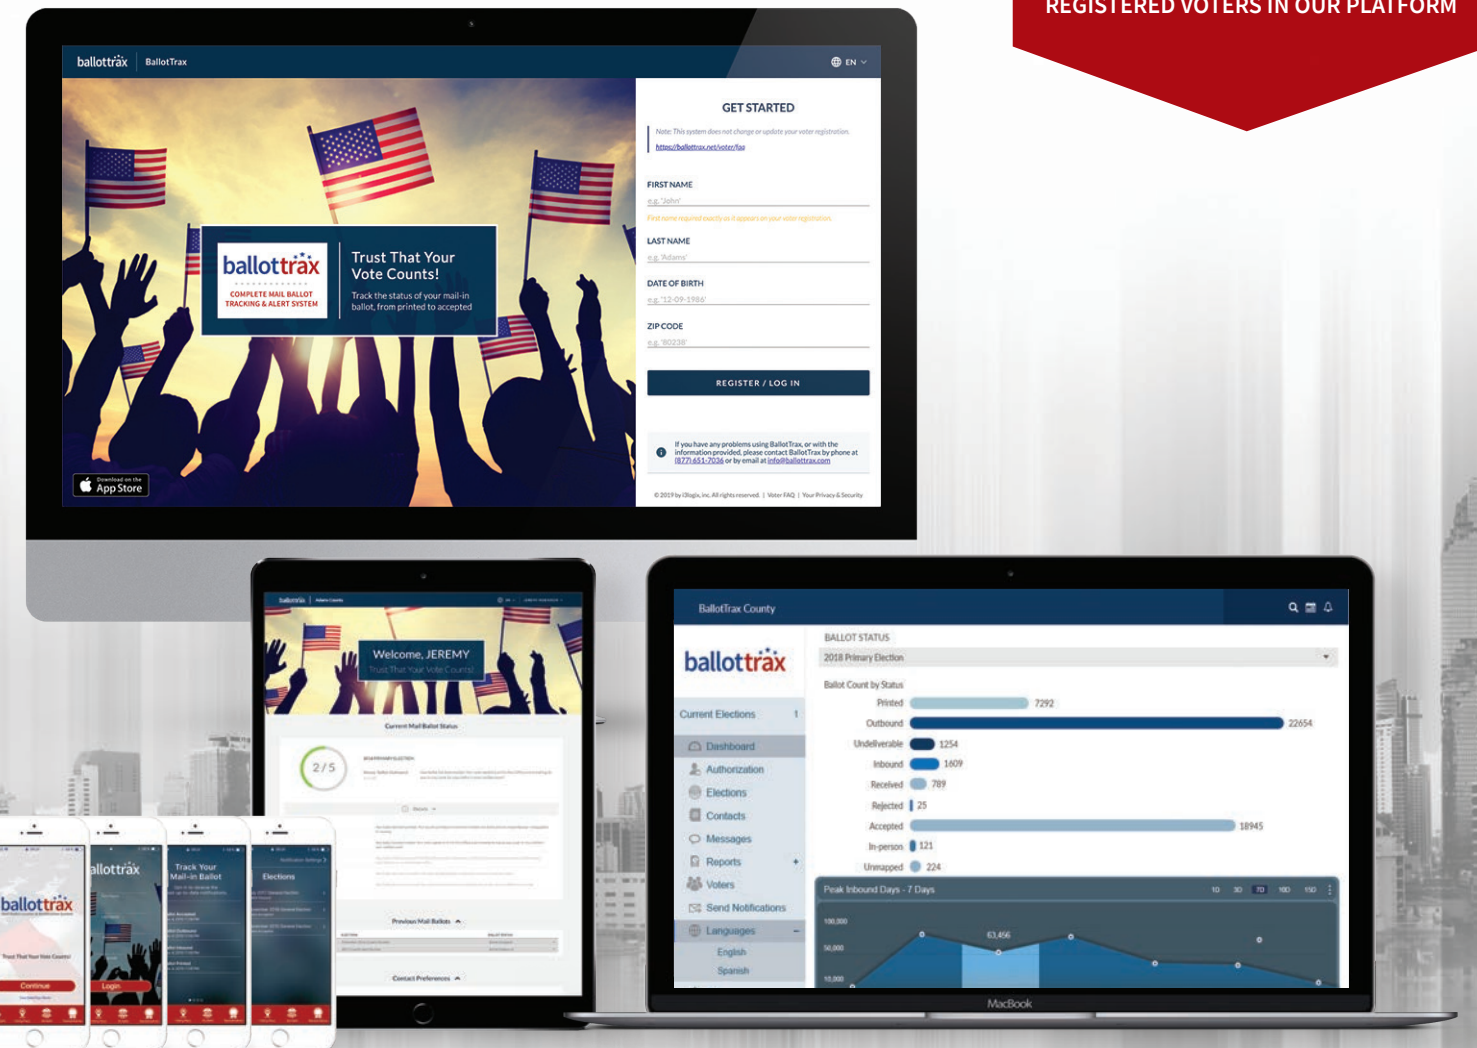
REGISTERED VOTERS IN OUR PLATFORM

ballottrax | BallotTrax

EN

ballottrax
COMPLETE MAIL BALLOT TRACKING & ALERT SYSTEM

Trust That Your Vote Counts!
Track the status of your mail-in ballot, from printed to accepted

Download on the App Store

GET STARTED

Note: This system does not change or update your voter registration.
https://ballottrax.net/voter/faq

FIRST NAME
e.g. 'John'
First name required exactly as it appears on your voter registration.

LAST NAME
e.g. 'Adams'

DATE OF BIRTH
e.g. '12-09-1986'

ZIP CODE
e.g. '80238'

REGISTER / LOG IN

If you have any problems using BallotTrax, or with the information provided, please contact BallotTrax by phone at (877) 651-7036 or by email at info@ballottrax.com

© 2019 by i3logix, inc. All rights reserved. | Voter FAQ | Your Privacy & Security

Welcome, JEREMY
Trust That Your Vote Counts!

Current Mail Ballot Status

2/5

Previous Mail Ballots

Contact Preferences

ballottrax
Trust That Your Vote Counts!
Continue

allottrax
Login

Track Your Mail-in Ballot

Elections

BallotTrax County

ballottrax

Current Elections 1
Dashboard
Authorization
Elections
Contacts
Messages
Reports
Voters
Send Notifications
Languages
English
Spanish

BALLOT STATUS
2018 Primary Election

Ballot Count by Status
Printed 7292
Outbound 22654
Undeliverable 1254
Inbound 1609
Received 789
Rejected 25
Accepted 18945
In-person 121
Unmapped 224

Peak Inbound Days - 7 Days
10 30 70 100 150
100,000
50,000
10,000
63,456

MacBook